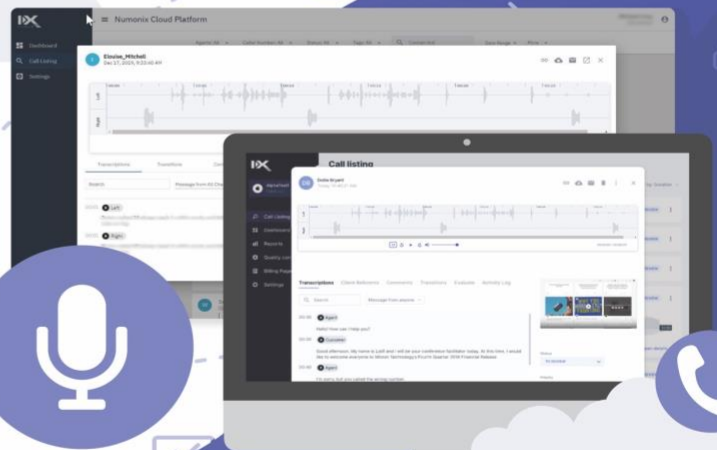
Numonix Cloud Platform

Dashboard
Call Listing
Settings

Agent: All
Caller Number: All
Status: All
Tags: All
Contact Aid
Date Range
More

Elouisa, Mitchell
Dec 17, 2025, 9:33:40 AM

Left
Right

Transcriptions
Transitions

Search
Message from All Ch

Left
Right

Call listing

Dashboard
Reports
Quality
Billing
Settings

Transcriptions
Client Reference
Comments
Transitions
Evaluate
Activity Log

Search
Message from anyone

Agent
Hello! How can I help you?
Customer
Agent
I'm sorry, but you called the wrong number.

Status